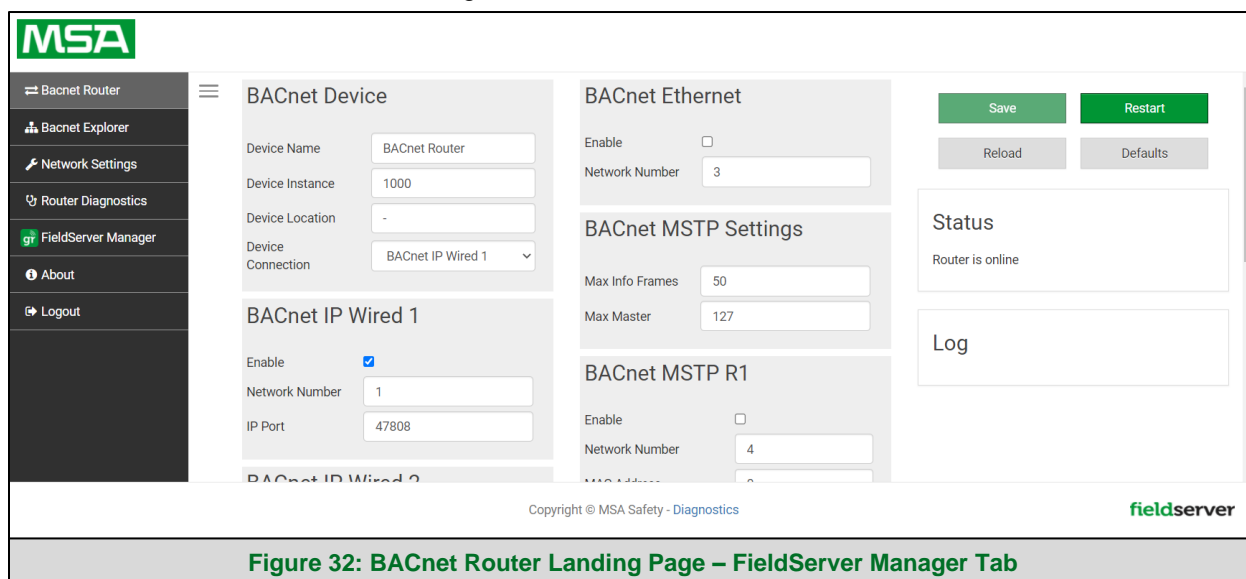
MSA

Bacnet Router
Bacnet Explorer
Network Settings
Router Diagnostics
FieldServer Manager
About
Logout

BACnet Device

Device Name BACnet Router
Device Instance 1000
Device Location -
Device Connection BACnet IP Wired 1

BACnet IP Wired 1

Enable
Network Number 1
IP Port 47808

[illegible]

BACnet Ethernet

Enable
Network Number 3

BACnet MSTP Settings

Max Info Frames 50
Max Master 127

BACnet MSTP R1

Enable
Network Number 4
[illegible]

Save
Restart
Reload
Defaults

Status

Router is online

Log

Copyright © MSA Safety - Diagnostics

fieldserver

Figure 32: BACnet Router Landing Page – FieldServer Manager Tab